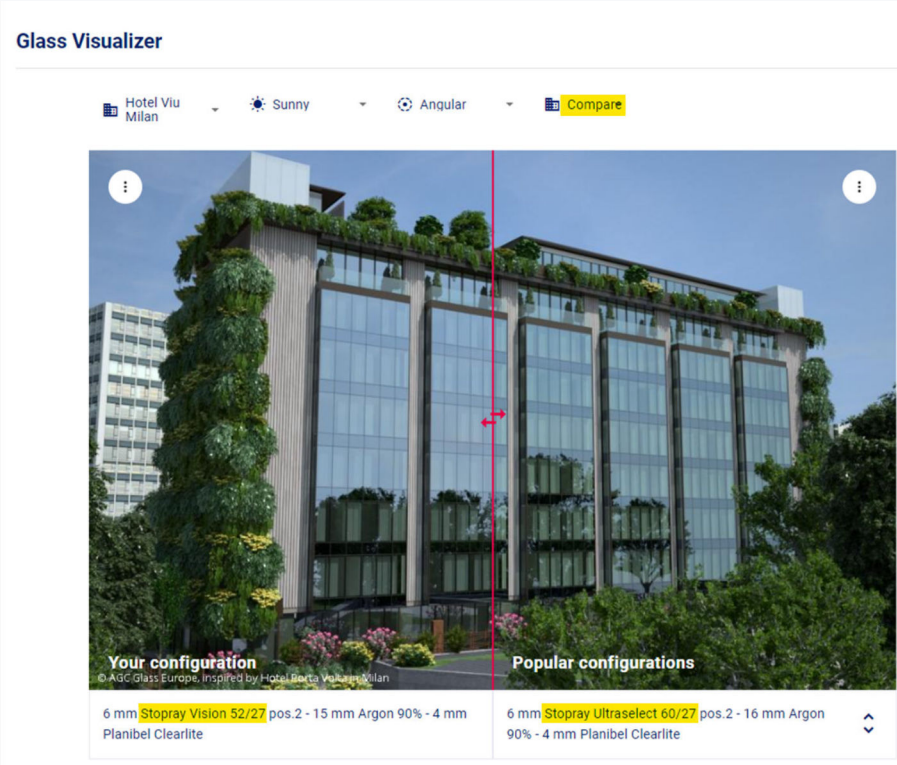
Glass Visualizer

Hotel Viu Milan

Sunny

Angular

Compare

Your configuration

© AGC Glass Europe, inspired by Hotel Porta Volta in Milan

Popular configurations

6 mm Stopray Vision 52/27 pos.2 - 15 mm Argon 90% - 4 mm Planibel Clearlite

6 mm Stopray Ultraselect 60/27 pos.2 - 16 mm Argon 90% - 4 mm Planibel Clearlite